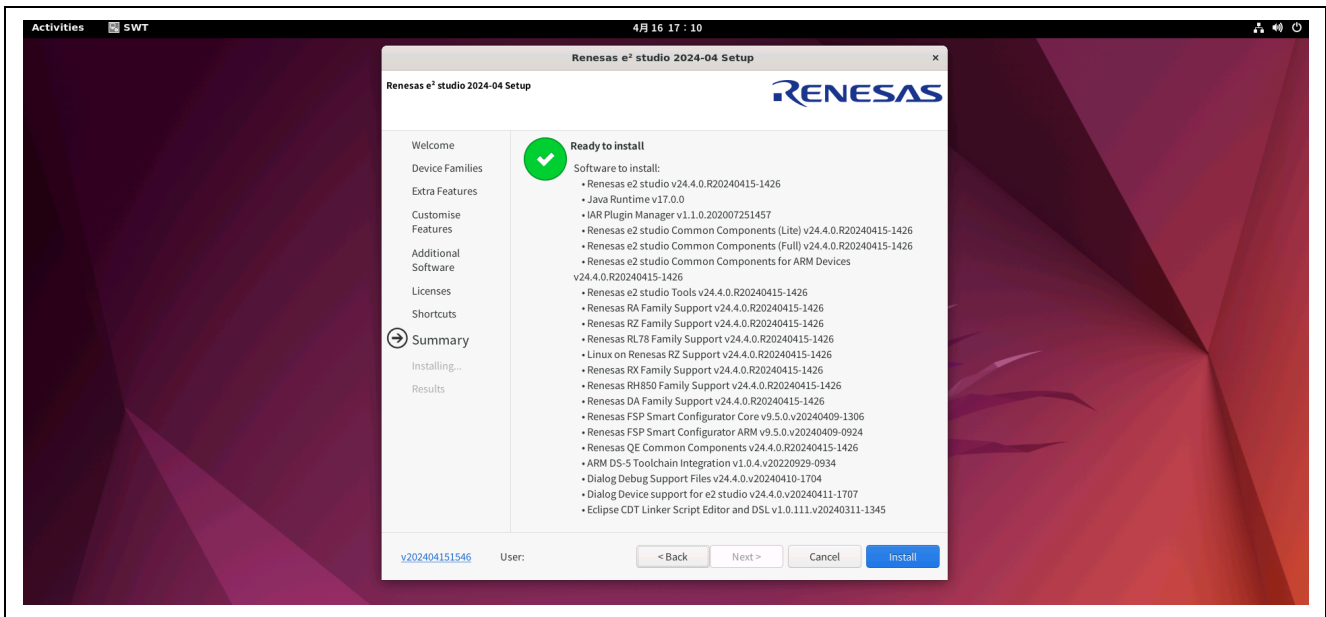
Activities SWT 4月 16 17 : 10

Renesas e² studio 2024-04 Setup ×

Renesas e² studio 2024-04 Setup

RENESAS

Welcome
Device Families
Extra Features
Customise Features
Additional Software
Licenses
Shortcuts
Summary
Installing...
Results

Ready to install

Software to install:
• Renesas e2 studio v24.4.0.R20240415-1426
• Java Runtime v17.0.0
• IAR Plugin Manager v1.1.0.202007251457
• Renesas e2 studio Common Components (Lite) v24.4.0.R20240415-1426
• Renesas e2 studio Common Components (Full) v24.4.0.R20240415-1426
• Renesas e2 studio Common Components for ARM Devices v24.4.0.R20240415-1426
• Renesas e2 studio Tools v24.4.0.R20240415-1426
• Renesas RA Family Support v24.4.0.R20240415-1426
• Renesas RZ Family Support v24.4.0.R20240415-1426
• Renesas RL78 Family Support v24.4.0.R20240415-1426
• Linux on Renesas RZ Support v24.4.0.R20240415-1426
• Renesas RX Family Support v24.4.0.R20240415-1426
• Renesas RH850 Family Support v24.4.0.R20240415-1426
• Renesas DA Family Support v24.4.0.R20240415-1426
• Renesas FSP Smart Configurator Core v9.5.0.v20240409-1306
• Renesas FSP Smart Configurator ARM v9.5.0.v20240409-0924
• Renesas QE Common Components v24.4.0.R20240415-1426
• ARM DS-5 Toolchain Integration v1.0.4.v20220929-0934
• Dialog Debug Support Files v24.4.0.v20240410-1704
• Dialog Device support for e2 studio v24.4.0.v20240411-1707
• Eclipse CDT Linker Script Editor and DSL v1.0.111.v20240311-1345

v202404151546 User:

< Back Next > Cancel Install